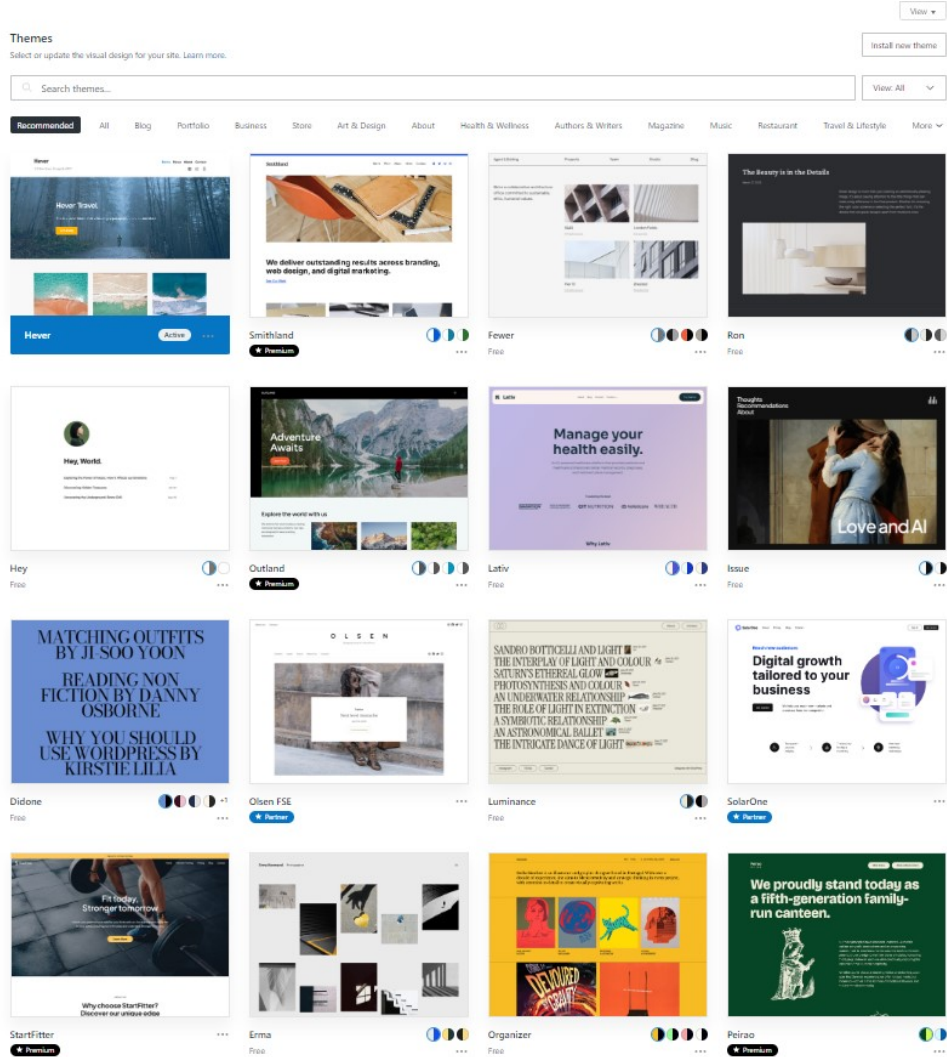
View

Themes

Select or update the visual design for your site. Learn more.

Install new theme

Search themes...

View: All

Recommended All Blog Portfolio Business Store Art & Design About Health & Wellness Authors & Writers Magazine Music Restaurant Travel & Lifestyle More

Hover

Hover Travel.

Hever
Active ...

Smithland

We deliver outstanding results across branding, web design, and digital marketing.

Smithland
Premium ...

Fewer
Free ...

The Beauty is in the Details

Ron
Free ...

Hey, World.

Hey
Free ...

Adventure Awaits

Explore the world with us

Outland
Premium ...

Lativ

Manage your health easily.

Why Lativ

Lativ
Free ...

Thoughts
Recommendations
About

Love and AI

Issue
Free ...

MATCHING OUTFITS BY JI-SOO YOON

READING NON FICTION BY DANNY OSBORNE

WHY YOU SHOULD USE WORDPRESS BY KIRSTIE LILIA

Didone +1
Free ...

OLSEN

Olsen FSE ...
Partner

SANDRO BOTTICELLI AND LIGHT
THE INTERPLAY OF LIGHT AND COLOUR
SATURN'S ETHEREAL GLOW
PHOTOSYNTHESIS AND COLOUR
AN UNDERWATER RELATIONSHIP
THE ROLE OF LIGHT IN EXTINCTION
A SYMBIOTIC RELATIONSHIP
AN ASTRONOMICAL BALLET
THE INTRICATE DANCE OF LIGHT

Luminance
Free ...

SolarOne

Digital growth tailored to your business

SolarOne ...
Partner

Fit today. Stronger tomorrow

Why choose StartFitter? Discover our unique edge

StartFitter ...
Premium

Erma
Free ...

Organizer
Free ...

We proudly stand today as a fifth-generation family-run canteen.

Peirao
Premium ...